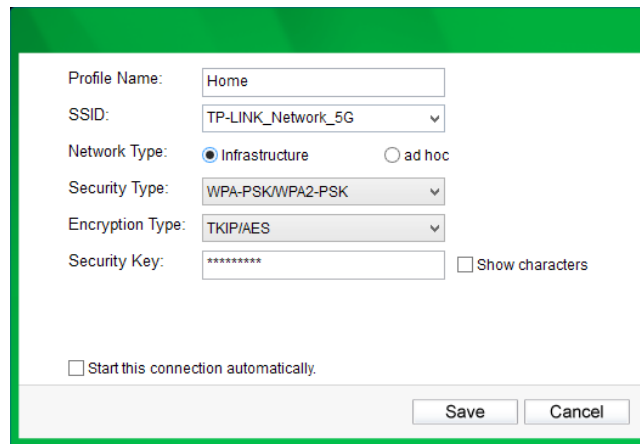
Profile Name: Home

SSID: TP-LINK_Network_5G

Network Type: Infrastructure ad hoc

Security Type: WPA-PSK/WPA2-PSK

Encryption Type: TKIP/AES

Security Key: ********* Show characters

Start this connection automatically.

Save Cancel